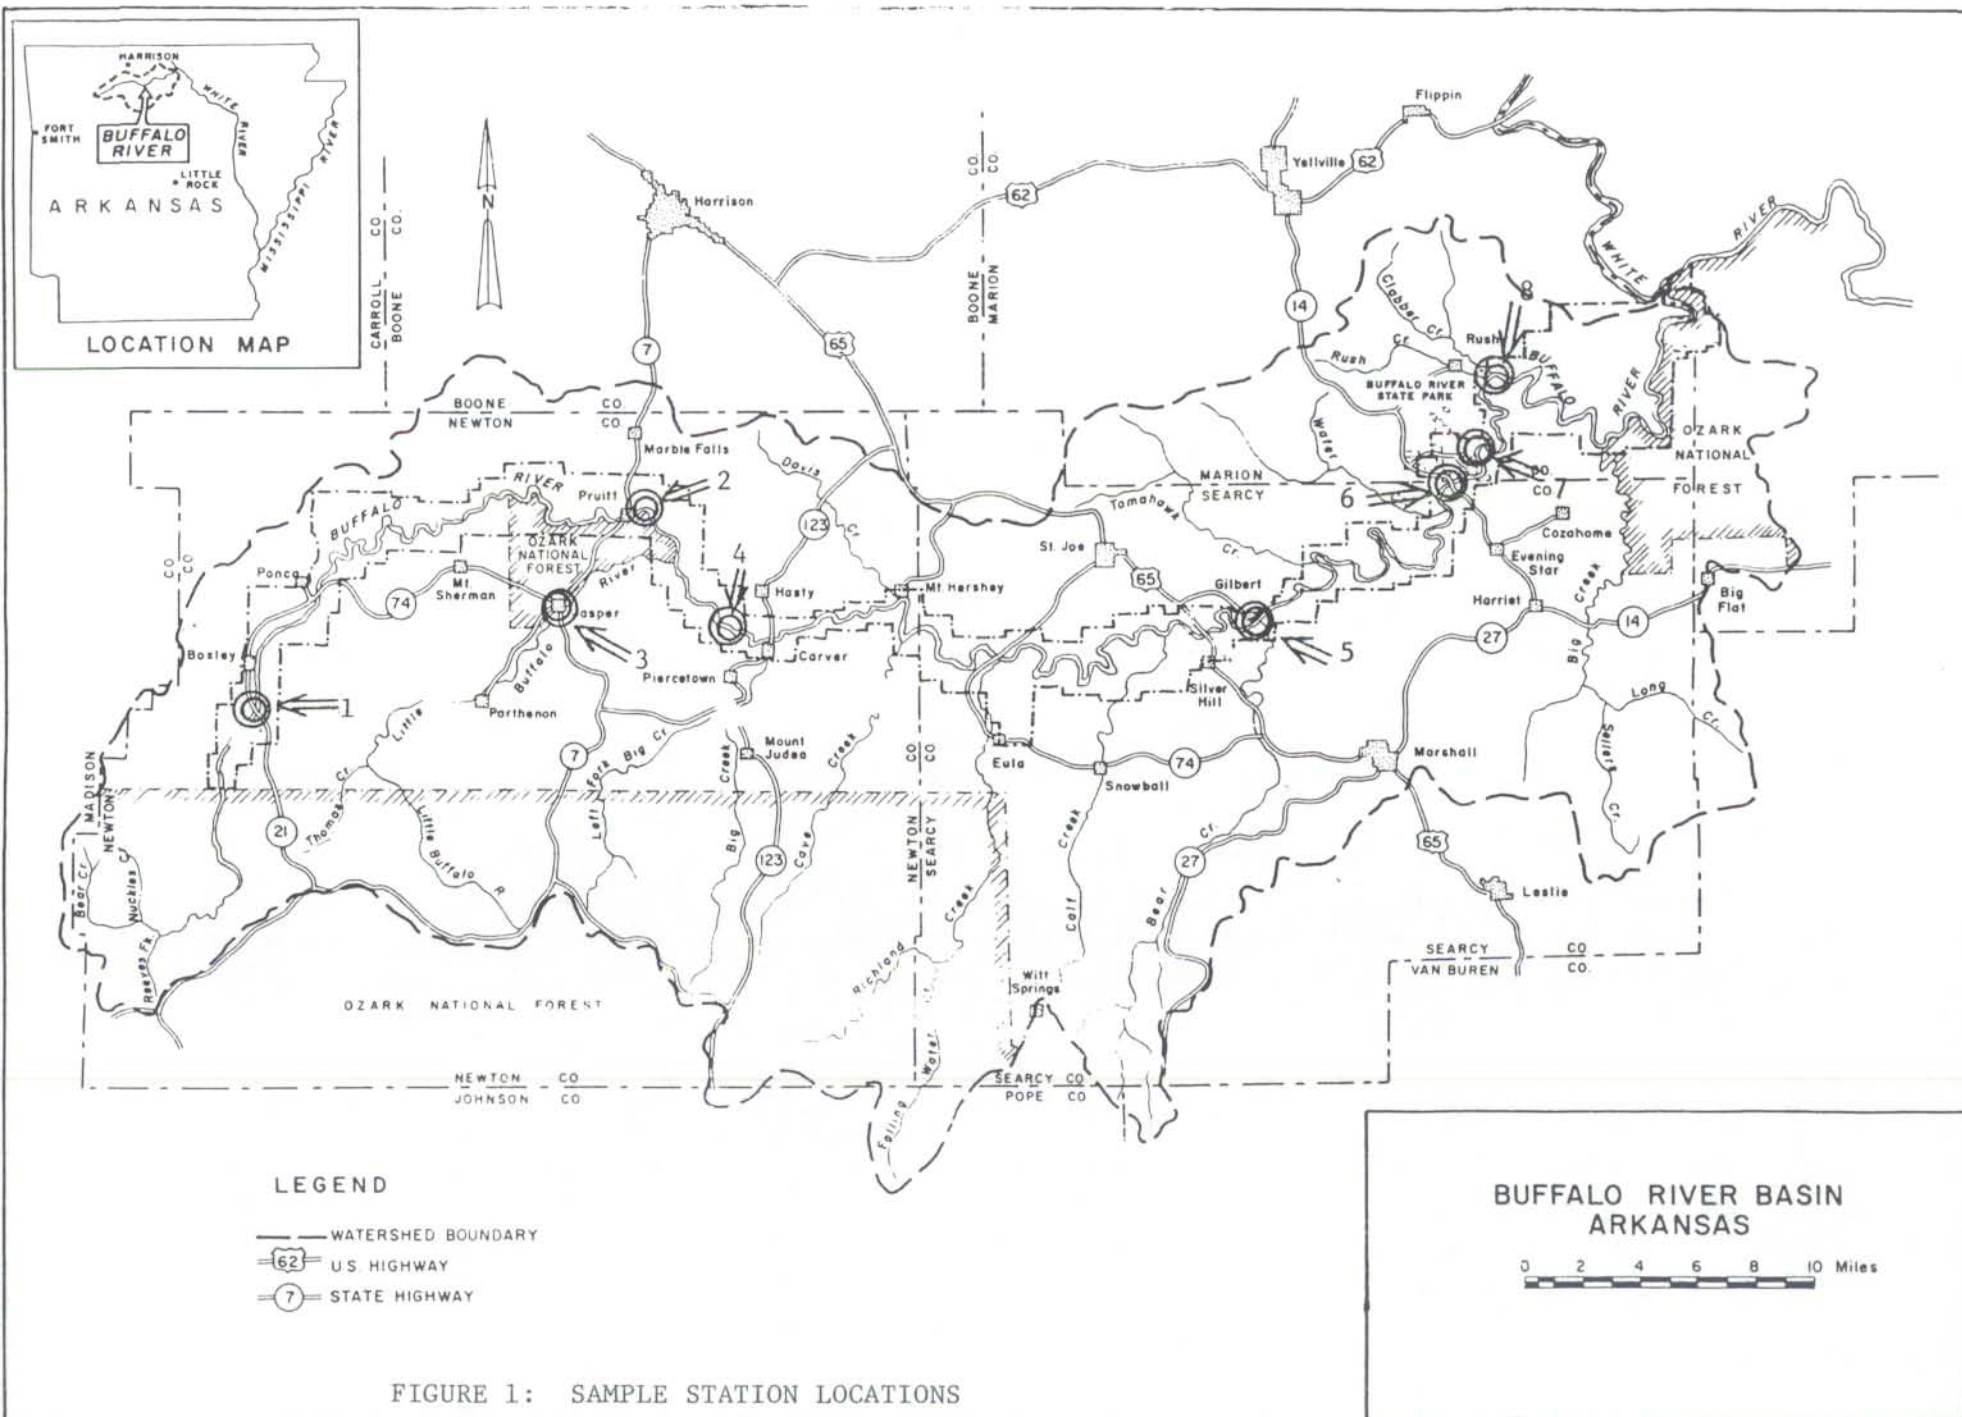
HARRISON
FORT SMITH
BUFFALO RIVER
WHITE RIVER
LITTLE ROCK
MISSISSIPPI RIVER
ARKANSAS
LOCATION MAP

N

CARROLL CO.
BOONE CO.
BOONE CO.
MARION CO.
CO.
CO.

Harrison
Yellville
Flippin
62
7
65
14
WHITE RIVER
Clabber Cr.
Rush Cr.
Rush
8
BUFFALO RIVER
BUFFALO RIVER STATE PARK
Water
OZARK NATIONAL FOREST
BOONE CO.
NEWTON CO.
Marble Falls
Davis Cr.
RIVER
BUFFALO
Pruitt
2
OZARK NATIONAL FOREST
River
4
123
Hasty
Mt. Hershey
St. Joe
Tomahawk Cr.
MARION CO.
SEARCY CO.
6
7
Cozahome
Evening Star
Harriet
Big Creek
Big Flat
14
27
Ponca
Mt. Sherman
74
Jasper
3
Boxley
1
Buffalo
Parthenon
Carver
Piercetown
Gilbert
5
65
Silver Hill
Long Cr.
Big
Little
7
Left Fork
Big Cr.
Mount Judea
Creek
Creek
CO. CO.
Eula
Snowball
74
Marshall
Bear Cr.
Cr.
MADISON NEWTON
Thomas Cr.
Little Buffalo R.
21
Big Creek
123
Cave
NEWTON SEARCY
Calf Creek
27
Sellers Cr.
65
Leslie
Bear Cr.
Nuckles Cr.
Reeves Fk.
Richland Creek
Creek
Witt Springs
SEARCY CO.
VAN BUREN CO.
OZARK NATIONAL FOREST
NEWTON CO.
JOHNSON CO.
SEARCY CO.
POPE CO.
Water
Falling

LEGEND
WATERSHED BOUNDARY
62 U.S. HIGHWAY
7 STATE HIGHWAY

BUFFALO RIVER BASIN
ARKANSAS
0 2 4 6 8 10 Miles

FIGURE 1: SAMPLE STATION LOCATIONS